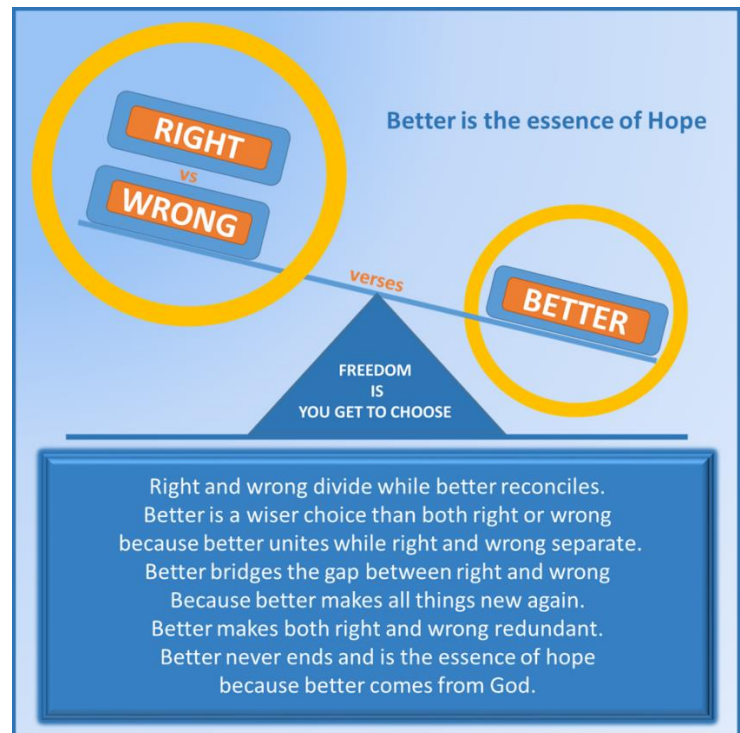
RIGHT
vs
WRONG

Better is the essence of Hope

verses

BETTER

FREEDOM
IS
YOU GET TO CHOOSE

Right and wrong divide while better reconciles.
Better is a wiser choice than both right or wrong because better unites while right and wrong separate.
Better bridges the gap between right and wrong
Because better makes all things new again.
Better makes both right and wrong redundant.
Better never ends and is the essence of hope because better comes from God.